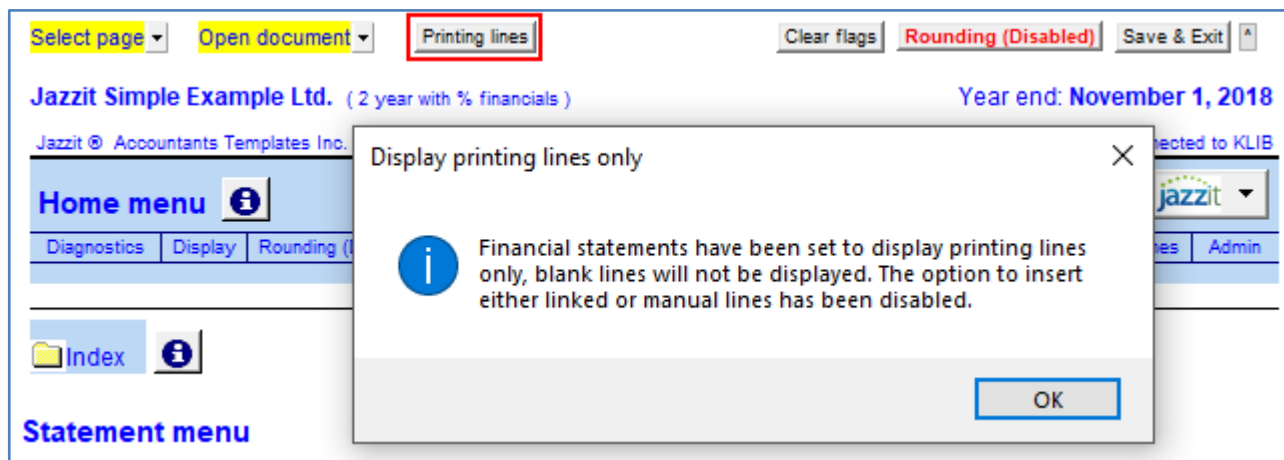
Select page ▾ Open document ▾ Printing lines

Clear flags Rounding (Disabled) Save & Exit ^

Jazzit Simple Example Ltd. ( 2 year with % financials )

Year end: November 1, 2018

Jazzit ® Accountants Templates Inc.

nected to KLIB

Home menu

jazzit

Diagnostics | Display | Rounding (I

nes | Admin

Index

Statement menu

Display printing lines only

Financial statements have been set to display printing lines only, blank lines will not be displayed. The option to insert either linked or manual lines has been disabled.

OK